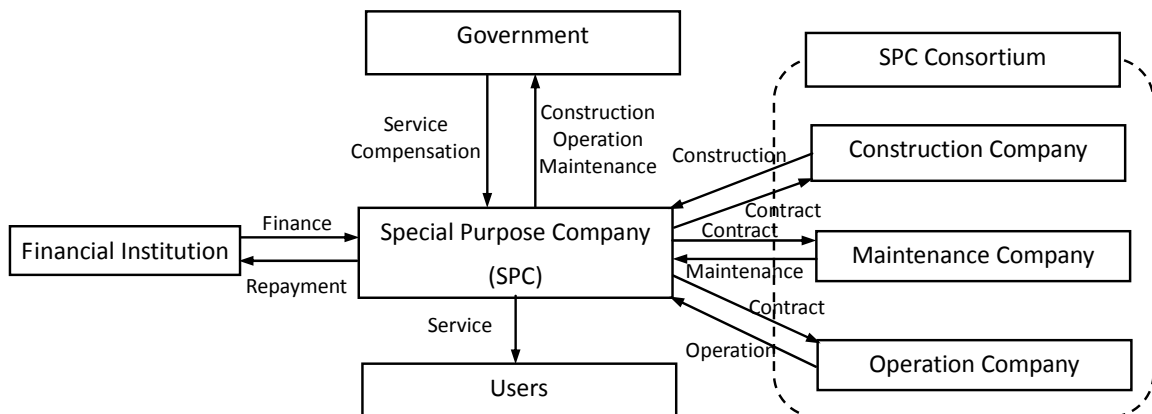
Government

SPC Consortium

Service Compensation

Construction Operation Maintenance

Construction

Construction Company

Contract

Finance

Financial Institution

Special Purpose Company (SPC)

Contract

Maintenance Company

Maintenance

Repayment

Contract

Service

Operation

Operation Company

Users